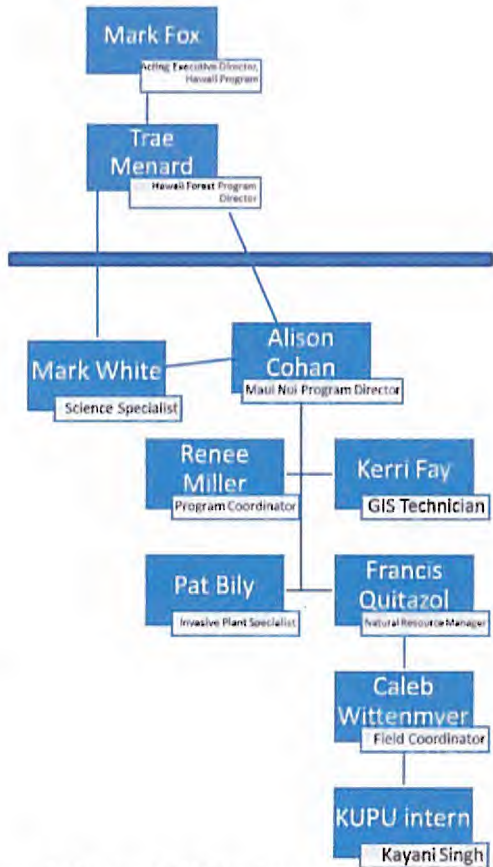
Mark Fox
Acting Executive Director, Hawaii Program

Trae Menard
Hawaii Forest Program Director

Mark White
Science Specialist

Alison Cohan
Maui Nui Program Director

Renee Miller
Program Coordinator

Kerri Fay
GIS Technician

Pat Bily
Invasive Plant Specialist

Francis Quitazol
Natural Resource Manager

Caleb Wittenmyer
Field Coordinator

KUPU intern
Kayani Singh